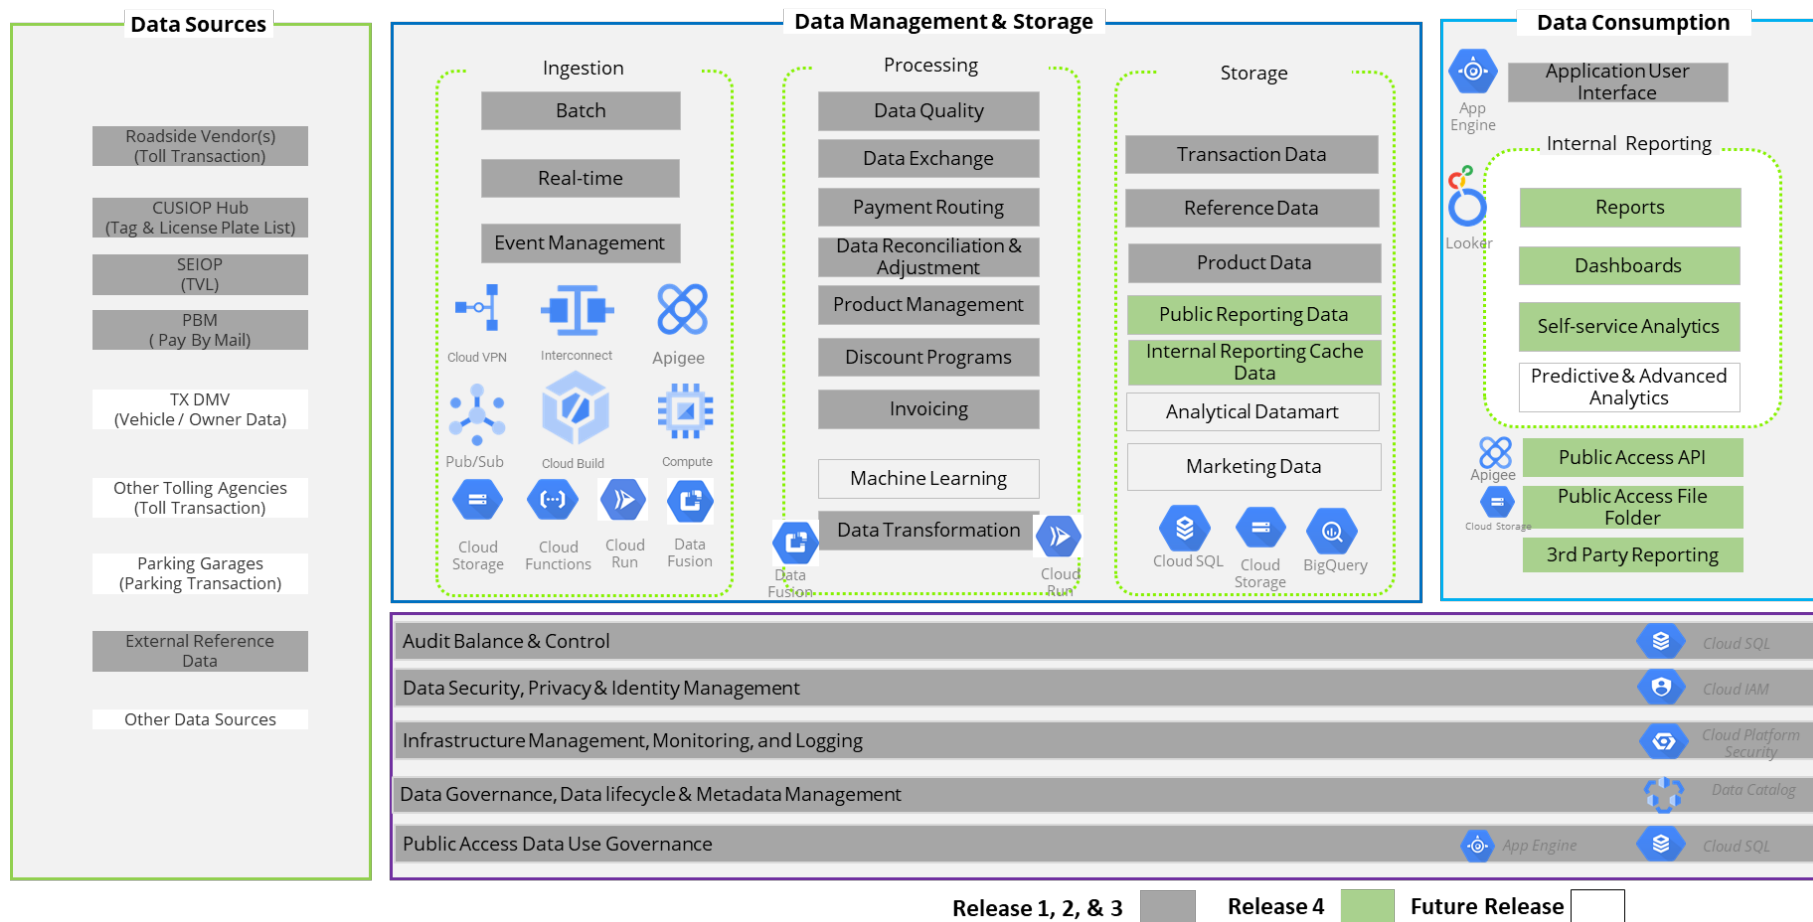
Data Sources

Roadside Vendor(s)
(Toll Transaction)

CUSIOP Hub
(Tag & License Plate List)

SEIOP
(TVL)

PBM
( Pay By Mail)

TX DMV
(Vehicle / Owner Data)

Other Tolling Agencies
(Toll Transaction)

Parking Garages
(Parking Transaction)

External Reference
Data

Other Data Sources

Data Management & Storage

Ingestion

Batch

Real-time

Event Management

Cloud VPN

Interconnect

Apigee

Pub/Sub

Cloud Build

Compute

Cloud Storage

Cloud Functions

Cloud Run

Data Fusion

Processing

Data Quality

Data Exchange

Payment Routing

Data Reconciliation & Adjustment

Product Management

Discount Programs

Invoicing

Machine Learning

Data Transformation

Data Fusion

Cloud Run

Storage

Transaction Data

Reference Data

Product Data

Public Reporting Data

Internal Reporting Cache Data

Analytical Datamart

Marketing Data

Cloud SQL

Cloud Storage

BigQuery

Data Consumption

App Engine

Application User Interface

Internal Reporting

Looker

Reports

Dashboards

Self-service Analytics

Predictive & Advanced Analytics

Apigee

Public Access API

Cloud Storage

Public Access File Folder

3rd Party Reporting

Audit Balance & Control

Cloud SQL

Data Security, Privacy & Identity Management

Cloud IAM

Infrastructure Management, Monitoring, and Logging

Cloud Platform Security

Data Governance, Data lifecycle & Metadata Management

Data Catalog

Public Access Data Use Governance

App Engine

Cloud SQL

Release 1, 2, & 3

Release 4

Future Release